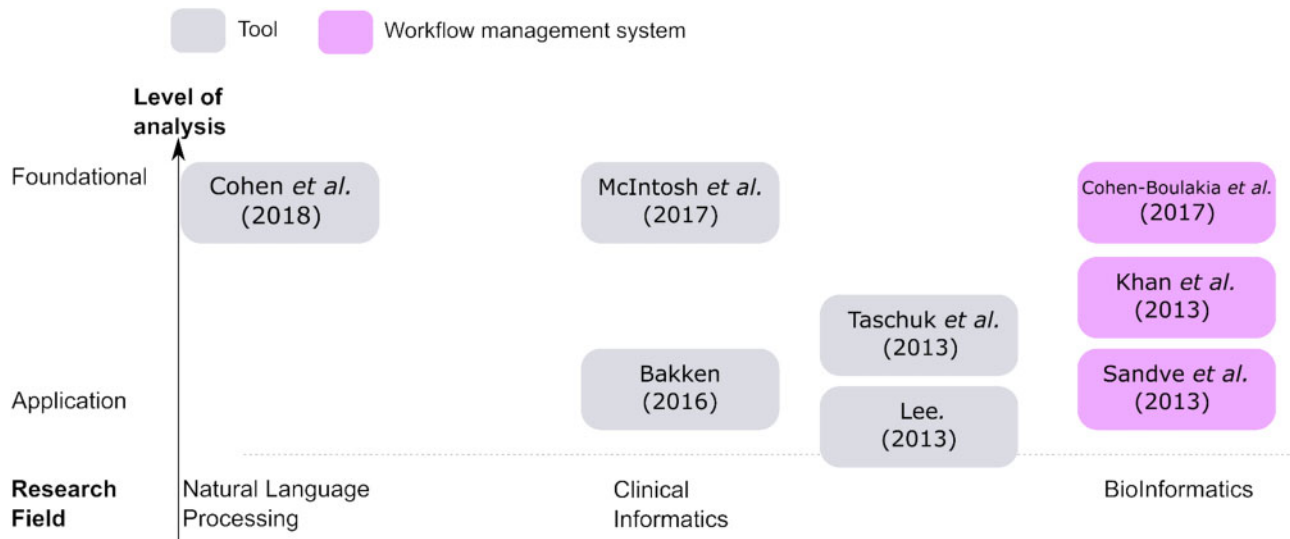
Tool
Workflow management system

Level of analysis

Foundational

Cohen *et al.* (2018)

McIntosh *et al.* (2017)

Cohen-Boulakia *et al.* (2017)

Khan *et al.* (2013)

Taschuk *et al.* (2013)

Application

Bakken (2016)

Sandve *et al.* (2013)

Lee. (2013)

Research Field

Natural Language Processing

Clinical Informatics

BioInformatics